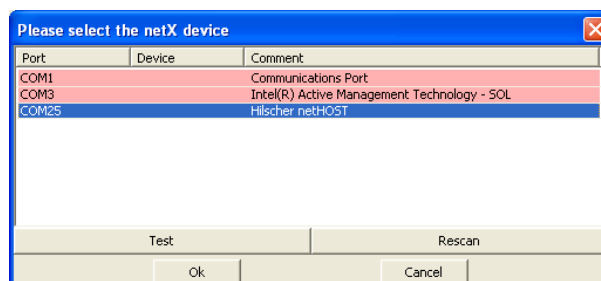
Please select the netX device

| Port | Device | Comment |
|---|---|---|
| COM1 | | Communications Port |
| COM3 | | Intel(R) Active Management Technology - SOL |
| COM25 | | Hilscher netHOST |

Test

Rescan

Ok

Cancel